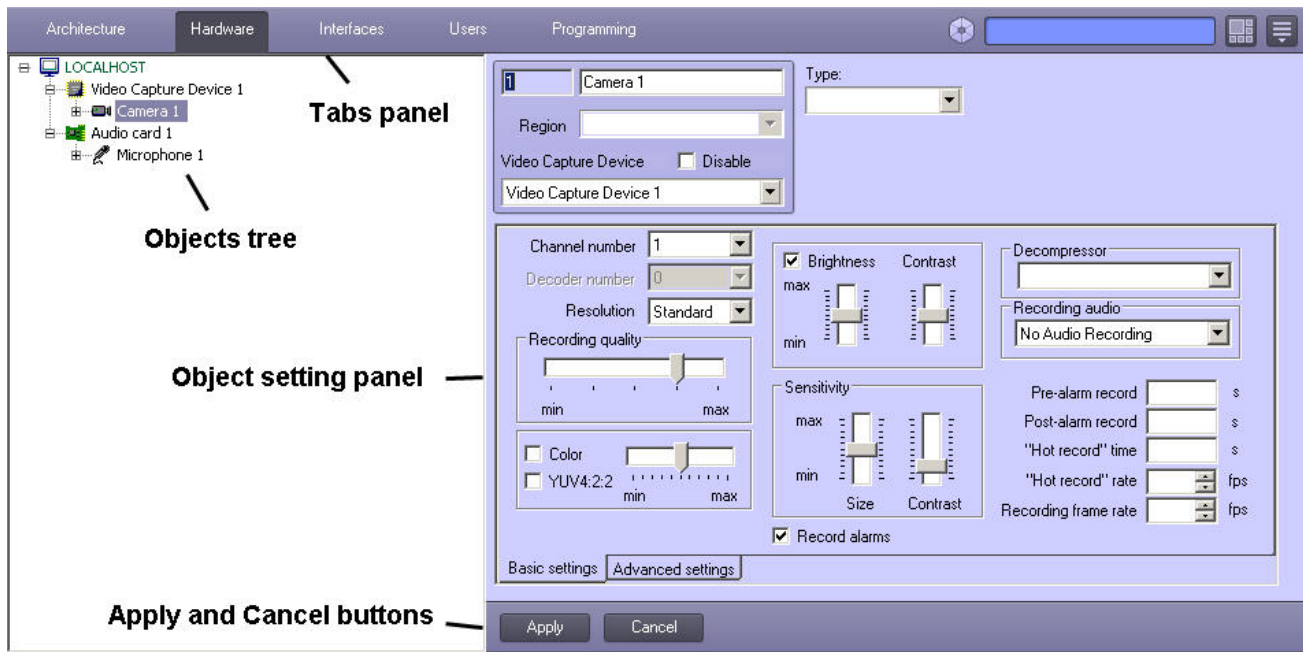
Architecture Hardware Interfaces Users Programming

LOCALHOST
Video Capture Device 1
Camera 1
Audio card 1
Microphone 1

Tabs panel

Objects tree

Object setting panel

Apply and Cancel buttons

1 Camera 1
Type:
Region
Video Capture Device Disable
Video Capture Device 1

Channel number 1
Decoder number 0
Resolution Standard
Recording quality
min max
Color
YUV4:2:2
min max

Brightness Contrast
max
min

Sensitivity
max
min
Size Contrast

Record alarms

Decompressor
Recording audio
No Audio Recording

Pre-alarm record s
Post-alarm record s
"Hot record" time s
"Hot record" rate fps
Recording frame rate fps

Basic settings Advanced settings

Apply Cancel